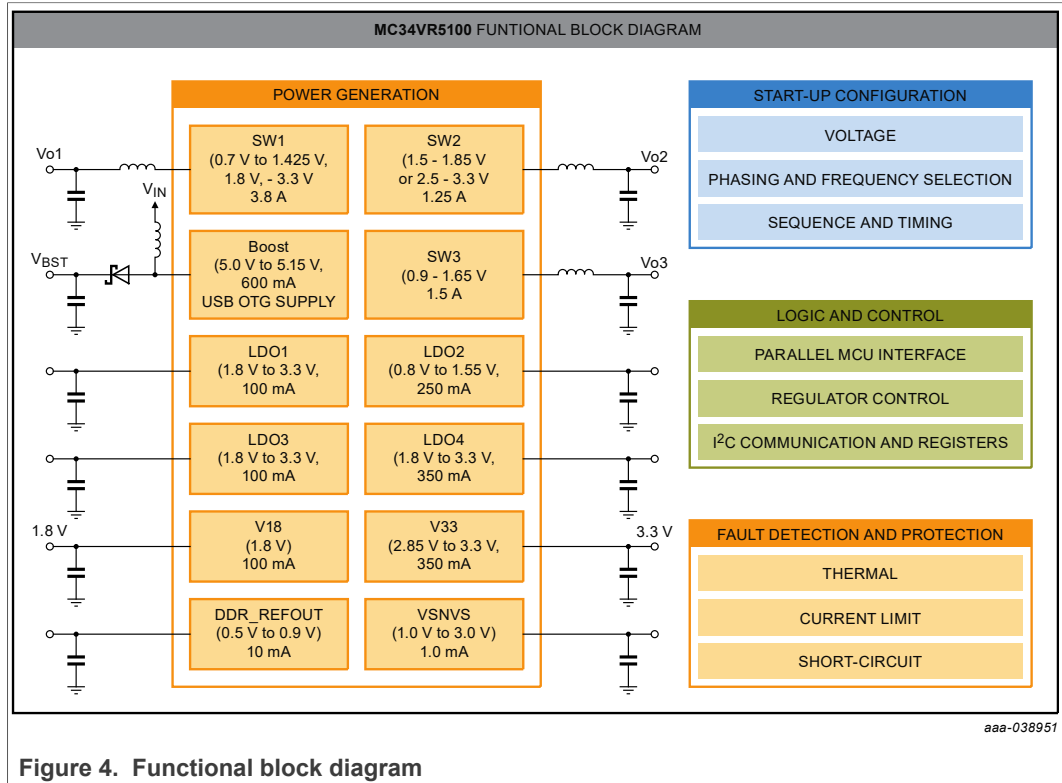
**MC34VR5100** FUNTIONAL BLOCK DIAGRAM

POWER GENERATION

Vo1

SW1
(0.7 V to 1.425 V,
1.8 V, - 3.3 V
3.8 A

SW2
(1.5 - 1.85 V
or 2.5 - 3.3 V
1.25 A

Vo2

$V_{IN}$

$V_{BST}$

Boost
(5.0 V to 5.15 V,
600 mA
USB OTG SUPPLY

SW3
(0.9 - 1.65 V
1.5 A

Vo3

LDO1
(1.8 V to 3.3 V,
100 mA

LDO2
(0.8 V to 1.55 V,
250 mA

LDO3
(1.8 V to 3.3 V,
100 mA

LDO4
(1.8 V to 3.3 V,
350 mA

1.8 V

V18
(1.8 V)
100 mA

V33
(2.85 V to 3.3 V,
350 mA

3.3 V

DDR_REFOUT
(0.5 V to 0.9 V)
10 mA

VSNVS
(1.0 V to 3.0 V)
1.0 mA

START-UP CONFIGURATION

VOLTAGE

PHASING AND FREQUENCY SELECTION

SEQUENCE AND TIMING

LOGIC AND CONTROL

PARALLEL MCU INTERFACE

REGULATOR CONTROL

$I^2C$ COMMUNICATION AND REGISTERS

FAULT DETECTION AND PROTECTION

THERMAL

CURRENT LIMIT

SHORT-CIRCUIT

aaa-038951

**Figure 4. Functional block diagram**